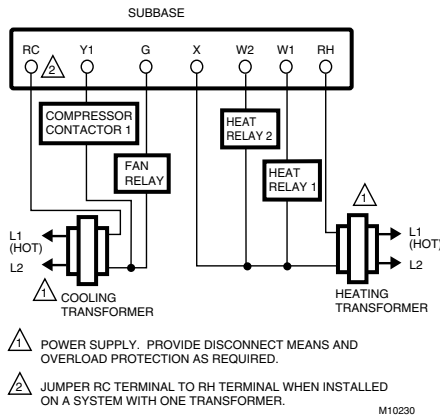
SUBBASE

RC 2 Y1 G X W2 W1 RH

COMPRESSOR CONTACTOR 1

FAN RELAY

HEAT RELAY 2

HEAT RELAY 1

1

L1 (HOT)

L2

1 COOLING TRANSFORMER

L1 (HOT)

L2

HEATING TRANSFORMER

1 POWER SUPPLY. PROVIDE DISCONNECT MEANS AND OVERLOAD PROTECTION AS REQUIRED.

2 JUMPER RC TERMINAL TO RH TERMINAL WHEN INSTALLED ON A SYSTEM WITH ONE TRANSFORMER.

M10230